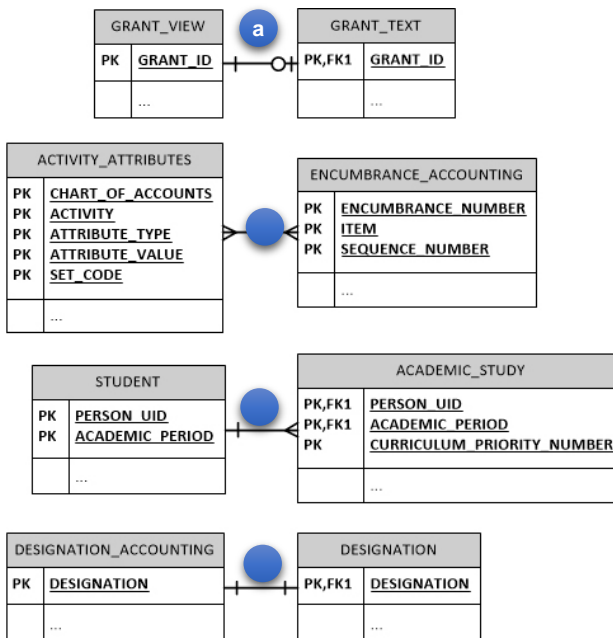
GRANT_VIEW

| PK | GRANT_ID |
|---|---|
| | ... |

a

GRANT_TEXT

| PK,FK1 | GRANT_ID |
|---|---|
| | ... |

ACTIVITY_ATTRIBUTES

| PK | CHART_OF_ACCOUNTS |
|---|---|
| PK | ACTIVITY |
| PK | ATTRIBUTE_TYPE |
| PK | ATTRIBUTE_VALUE |
| PK | SET_CODE |
| | ... |

ENCUMBRANCE_ACCOUNTING

| PK | ENCUMBRANCE_NUMBER |
|---|---|
| PK | ITEM |
| PK | SEQUENCE_NUMBER |
| | ... |

STUDENT

| PK | PERSON_UID |
|---|---|
| PK | ACADEMIC_PERIOD |
| | ... |

ACADEMIC_STUDY

| PK,FK1 | PERSON_UID |
|---|---|
| PK,FK1 | ACADEMIC_PERIOD |
| PK | CURRICULUM_PRIORITY_NUMBER |
| | ... |

DESIGNATION_ACCOUNTING

| PK | DESIGNATION |
|---|---|
| | ... |

DESIGNATION

| PK,FK1 | DESIGNATION |
|---|---|
| | ... |